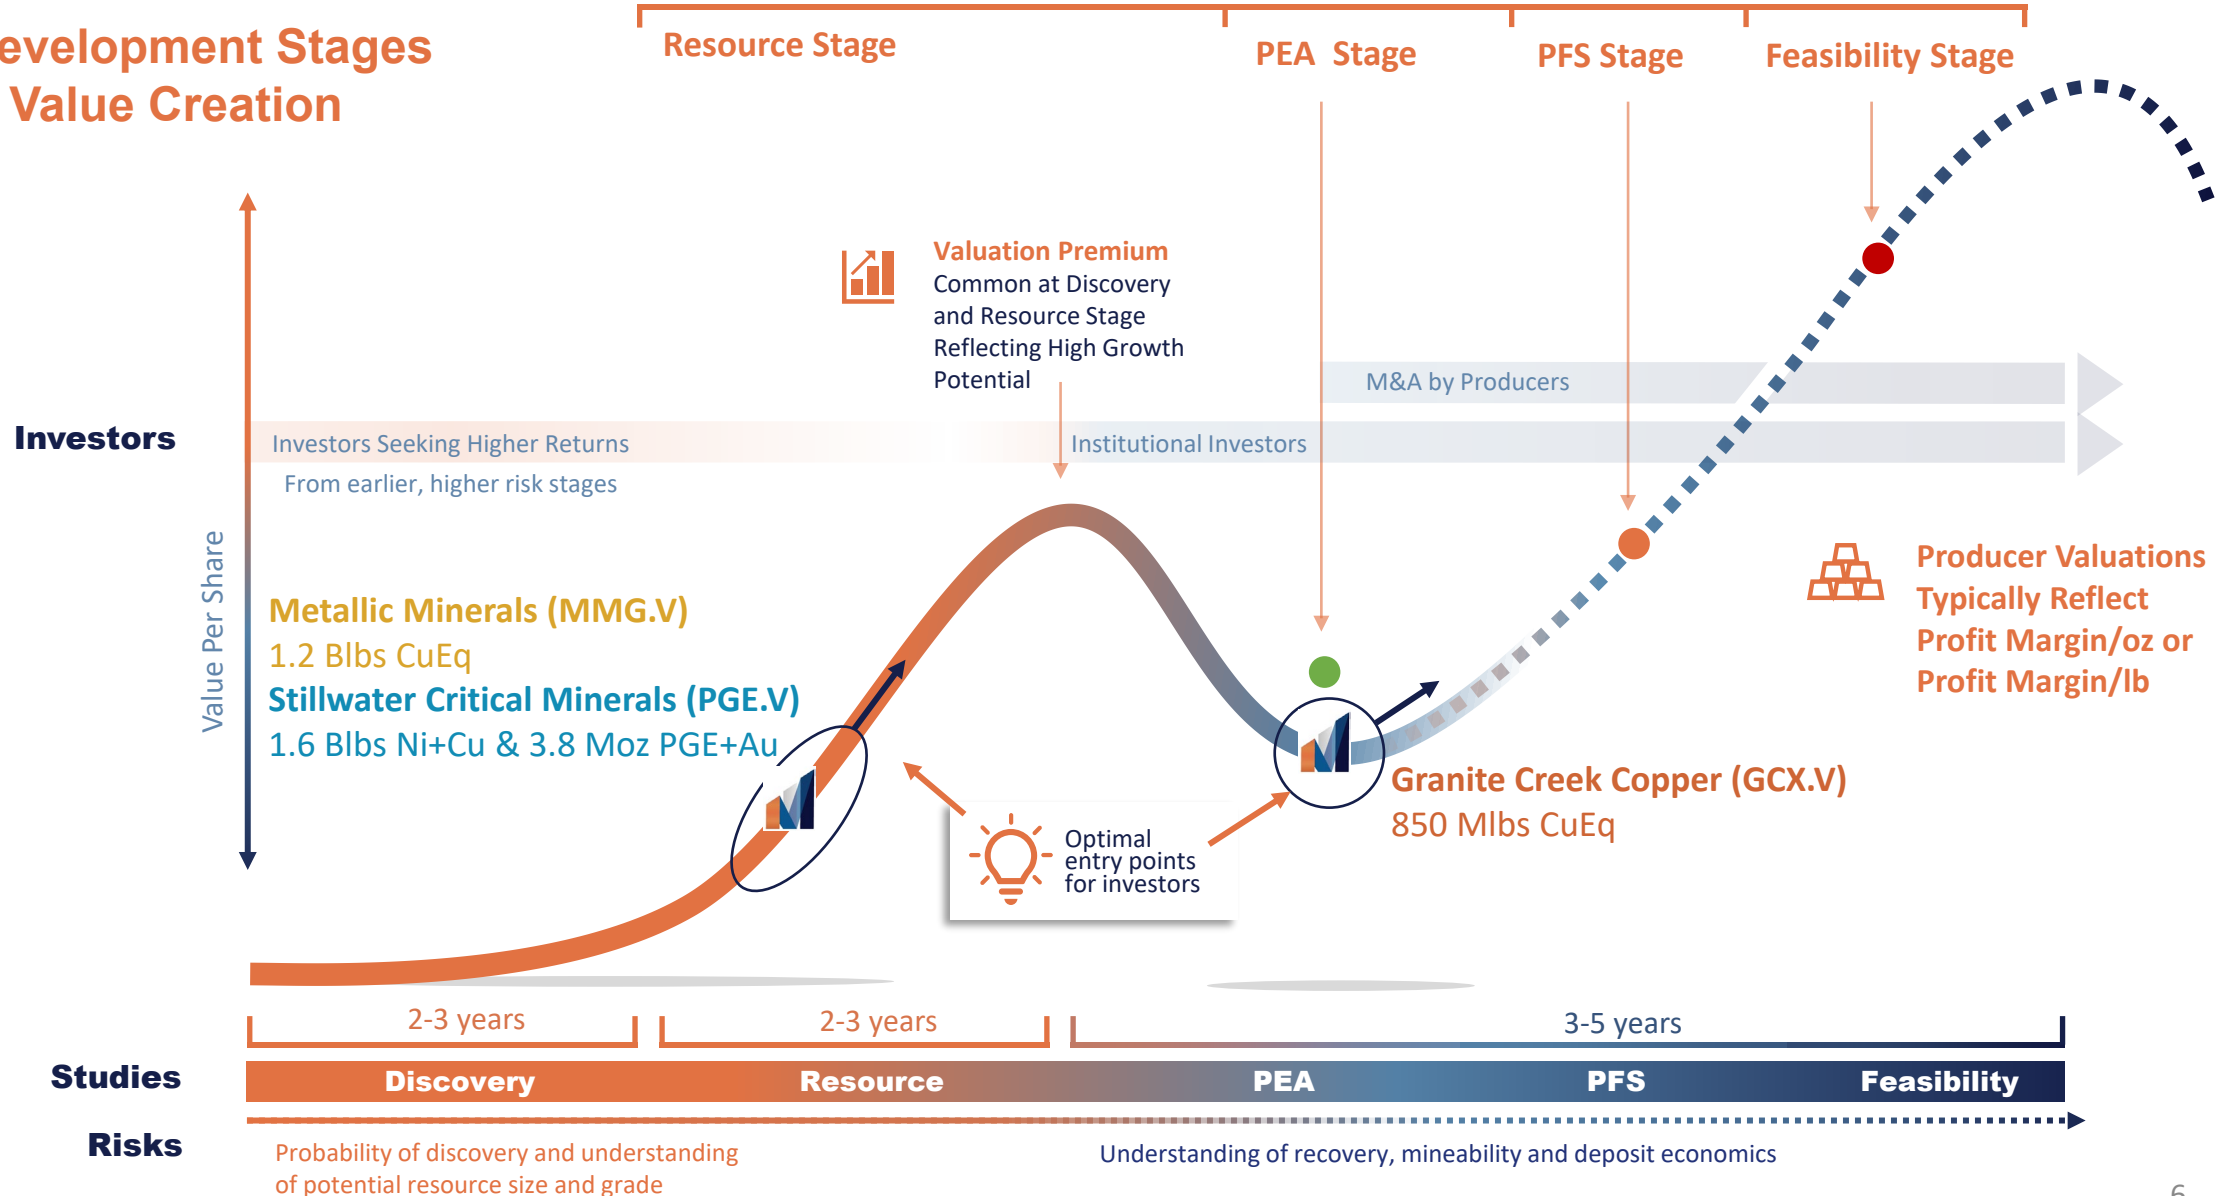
evelopment Stages
Value Creation

Resource Stage
PEA Stage
PFS Stage
Feasibility Stage

Valuation Premium
Common at Discovery and Resource Stage Reflecting High Growth Potential

M&A by Producers

Investors
Investors Seeking Higher Returns
From earlier, higher risk stages
Institutional Investors

Value Per Share

Metallic Minerals (MMG.V)
1.2 Blbs CuEq
Stillwater Critical Minerals (PGE.V)
1.6 Blbs Ni+Cu & 3.8 Moz PGE+Au

Producer Valuations Typically Reflect Profit Margin/oz or Profit Margin/lb

Optimal entry points for investors

Granite Creek Copper (GCX.V)
850 Mlbs CuEq

2-3 years
2-3 years
3-5 years

Studies
Discovery
Resource
PEA
PFS
Feasibility

Risks
Probability of discovery and understanding of potential resource size and grade
Understanding of recovery, mineability and deposit economics